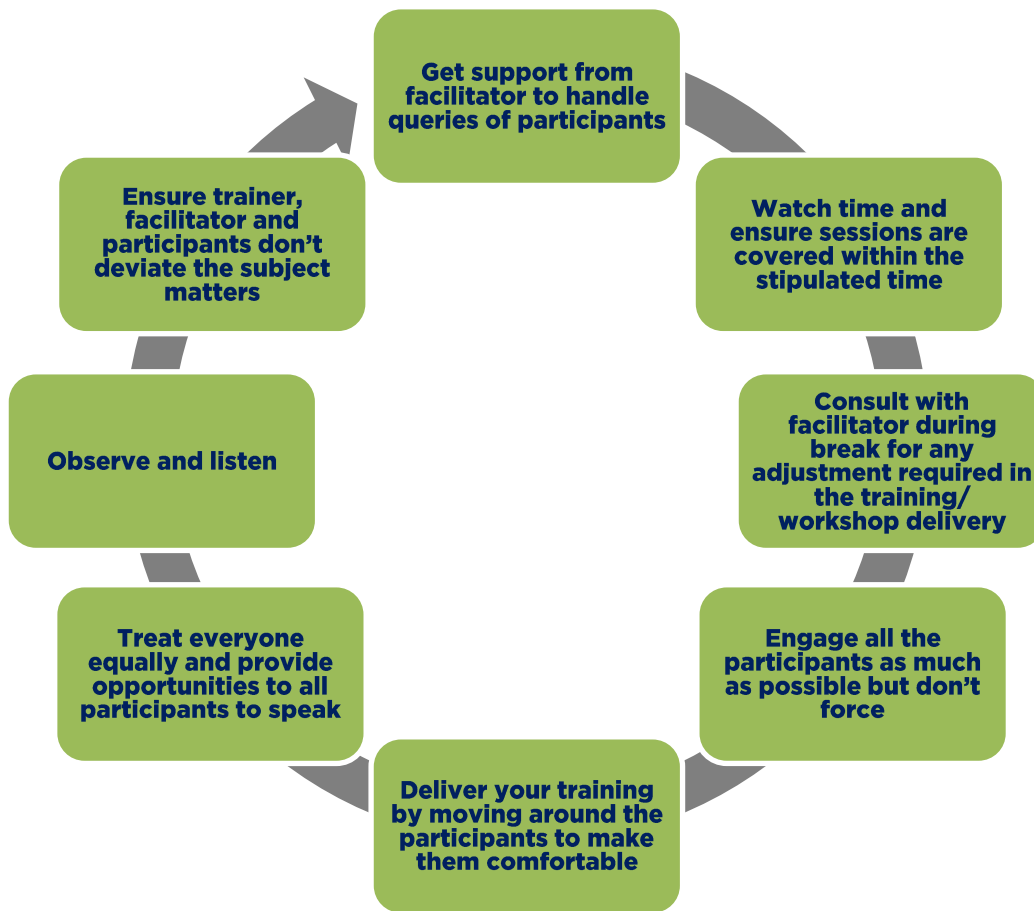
Get support from facilitator to handle queries of participants

Watch time and ensure sessions are covered within the stipulated time

Consult with facilitator during break for any adjustment required in the training/ workshop delivery

Engage all the participants as much as possible but don’t force

Deliver your training by moving around the participants to make them comfortable

Treat everyone equally and provide opportunities to all participants to speak

Observe and listen

Ensure trainer, facilitator and participants don’t deviate the subject matters